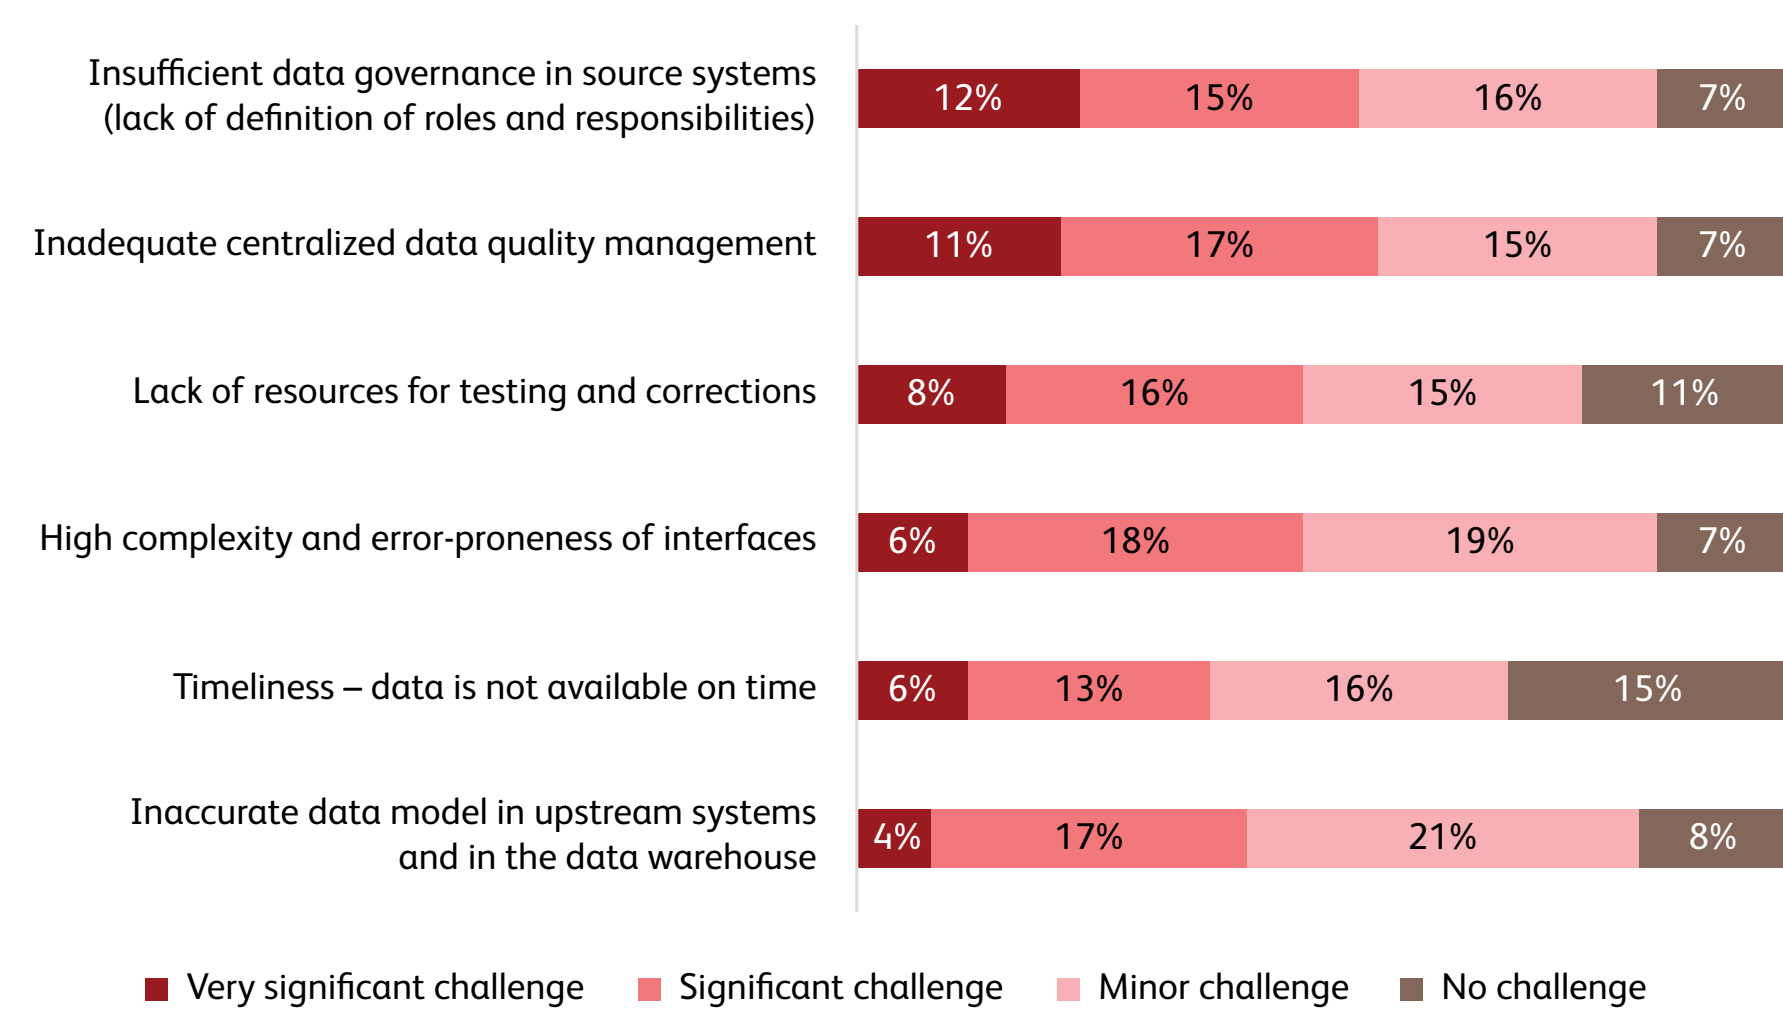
Insufficient data governance in source systems (lack of definition of roles and responsibilities)
12% 15% 16% 7%

Inadequate centralized data quality management
11% 17% 15% 7%

Lack of resources for testing and corrections
8% 16% 15% 11%

High complexity and error-proneness of interfaces
6% 18% 19% 7%

Timeliness – data is not available on time
6% 13% 16% 15%

Inaccurate data model in upstream systems and in the data warehouse
4% 17% 21% 8%

Very significant challenge Significant challenge Minor challenge No challenge